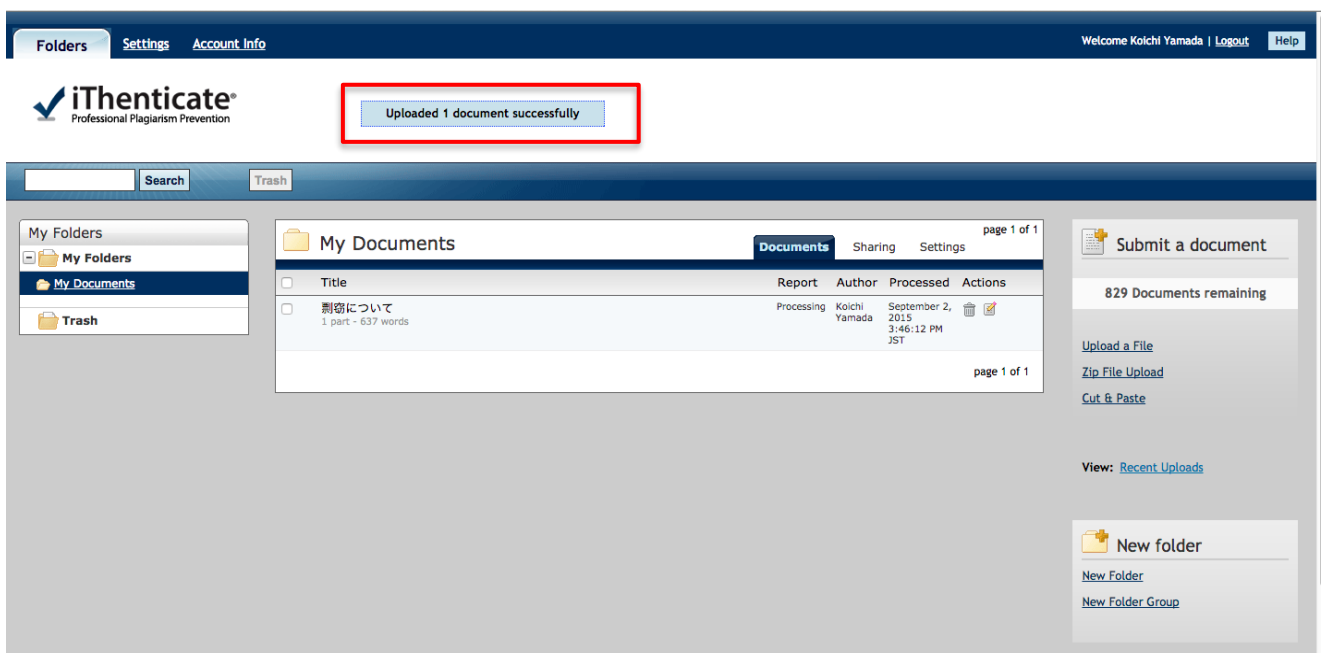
Folders Settings Account Info

Welcome Koichi Yamada | Logout Help

iThenticate®
Professional Plagiarism Prevention

Uploaded 1 document successfully

Search Trash

My Folders
My Folders
My Documents
Trash

My Documents

page 1 of 1

Documents Sharing Settings

| | Title | Report | Author | Processed | Actions |
|---|---|---|---|---|---|
| | 剽窃について 1 part - 637 words | Processing | Koichi Yamada | September 2, 2015 3:46:12 PM JST | |

page 1 of 1

Submit a document

829 Documents remaining

Upload a File
Zip File Upload
Cut & Paste

View: Recent Uploads

New folder
New Folder
New Folder Group